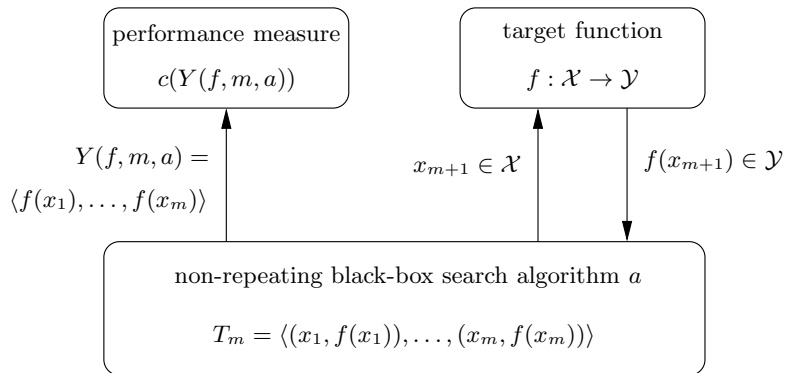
performance measure
$c(Y(f, m, a))$

target function
$f : \mathcal{X} \to \mathcal{Y}$

$Y(f, m, a) =$
$\langle f(x_1), \ldots, f(x_m) \rangle$

$x_{m+1} \in \mathcal{X}$

$f(x_{m+1}) \in \mathcal{Y}$

non-repeating black-box search algorithm $a$

$T_m = \langle (x_1, f(x_1)), \ldots, (x_m, f(x_m)) \rangle$